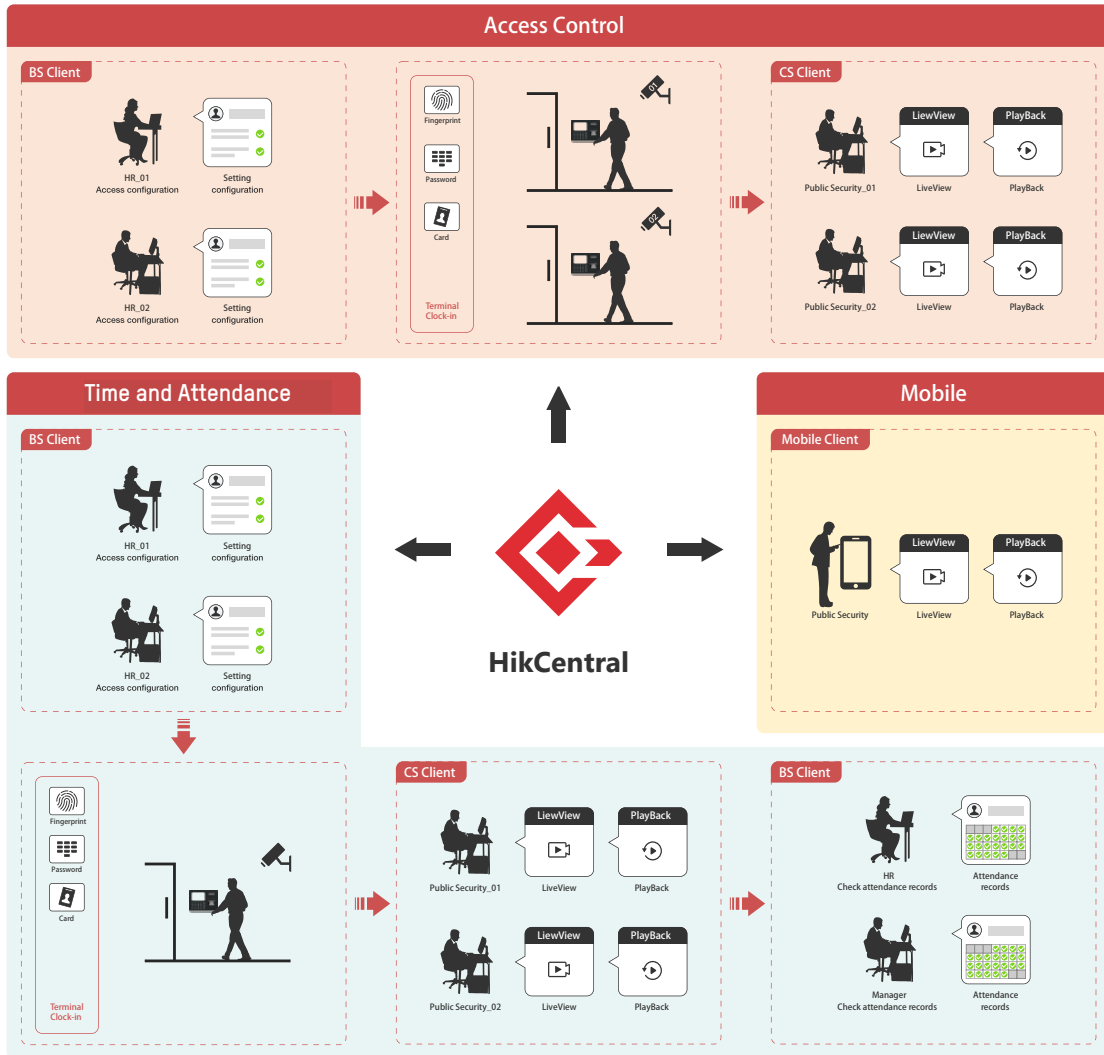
Access Control

BS Client

HR_01
Access configuration

Setting configuration

HR_02
Access configuration

Setting configuration

Fingerprint

Password

Card

Terminal Clock-in

01

02

CS Client

LiewView

PlayBack

Public Security_01

LiveView

PlayBack

LiewView

PlayBack

Public Security_02

LiveView

PlayBack

Time and Attendance

BS Client

HR_01
Access configuration

Setting configuration

HR_02
Access configuration

Setting configuration

HikCentral

Mobile

Mobile Client

LiewView

PlayBack

Public Security

LiveView

PlayBack

Fingerprint

Password

Card

Terminal Clock-in

CS Client

LiewView

PlayBack

Public Security_01

LiveView

PlayBack

LiewView

PlayBack

Public Security_02

LiveView

PlayBack

BS Client

HR
Check attendance records

Attendance records

Manager
Check attendance records

Attendance records